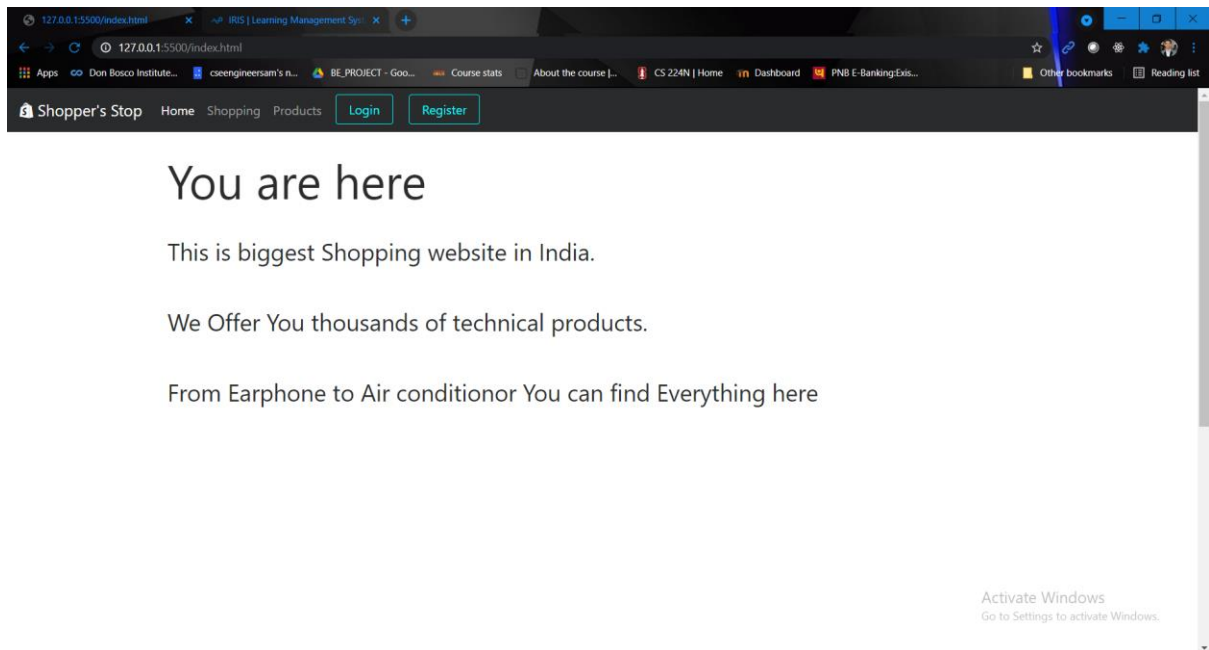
127.0.0.1:5500/index.html ×
IRIS | Learning Management Syst ×
+

127.0.0.1:5500/index.html

Apps
Don Bosco Institute...
cseengineersam's n...
BE_PROJECT - Goo...
Course stats
About the course |...
CS 224N | Home
Dashboard
PNB E-Banking:Exis...
Other bookmarks
Reading list

Shopper's Stop
Home
Shopping
Products
Login
Register

You are here

This is biggest Shopping website in India.

We Offer You thousands of technical products.

From Earphone to Air conditionor You can find Everything here

Activate Windows
Go to Settings to activate Windows.